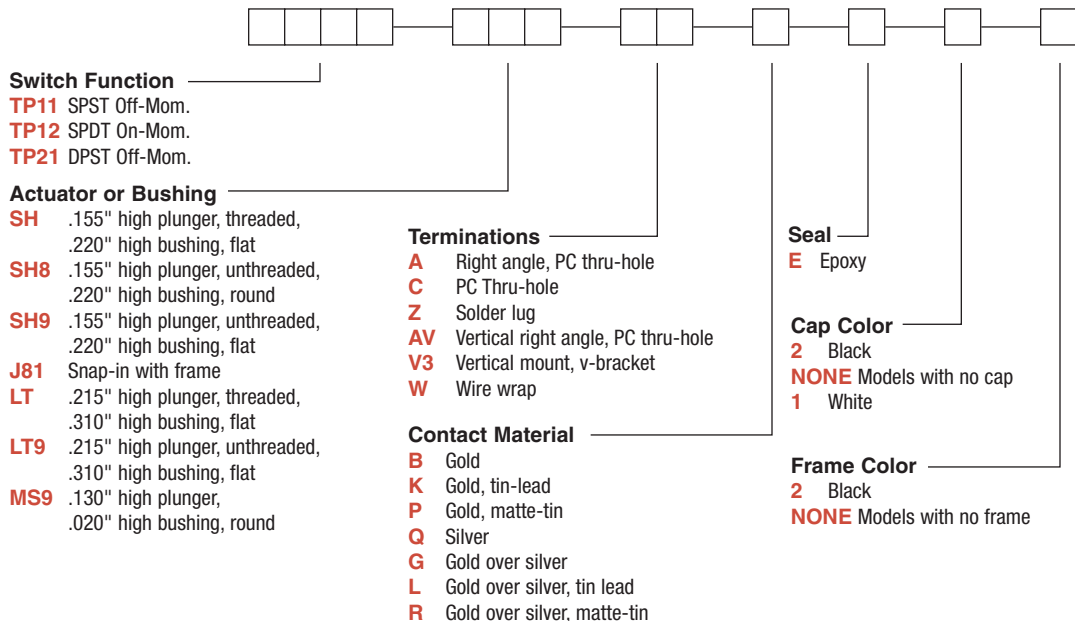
Switch Function
TP11 SPST Off-Mom.
TP12 SPDT On-Mom.
TP21 DPST Off-Mom.

Actuator or Bushing
SH .155" high plunger, threaded, .220" high bushing, flat
SH8 .155" high plunger, unthreaded, .220" high bushing, round
SH9 .155" high plunger, unthreaded, .220" high bushing, flat
J81 Snap-in with frame
LT .215" high plunger, threaded, .310" high bushing, flat
LT9 .215" high plunger, unthreaded, .310" high bushing, flat
MS9 .130" high plunger, .020" high bushing, round

Terminations
A Right angle, PC thru-hole
C PC Thru-hole
Z Solder lug
AV Vertical right angle, PC thru-hole
V3 Vertical mount, v-bracket
W Wire wrap

Contact Material
B Gold
K Gold, tin-lead
P Gold, matte-tin
Q Silver
G Gold over silver
L Gold over silver, tin lead
R Gold over silver, matte-tin

Seal
E Epoxy

Cap Color
2 Black
NONE Models with no cap
1 White

Frame Color
2 Black
NONE Models with no frame